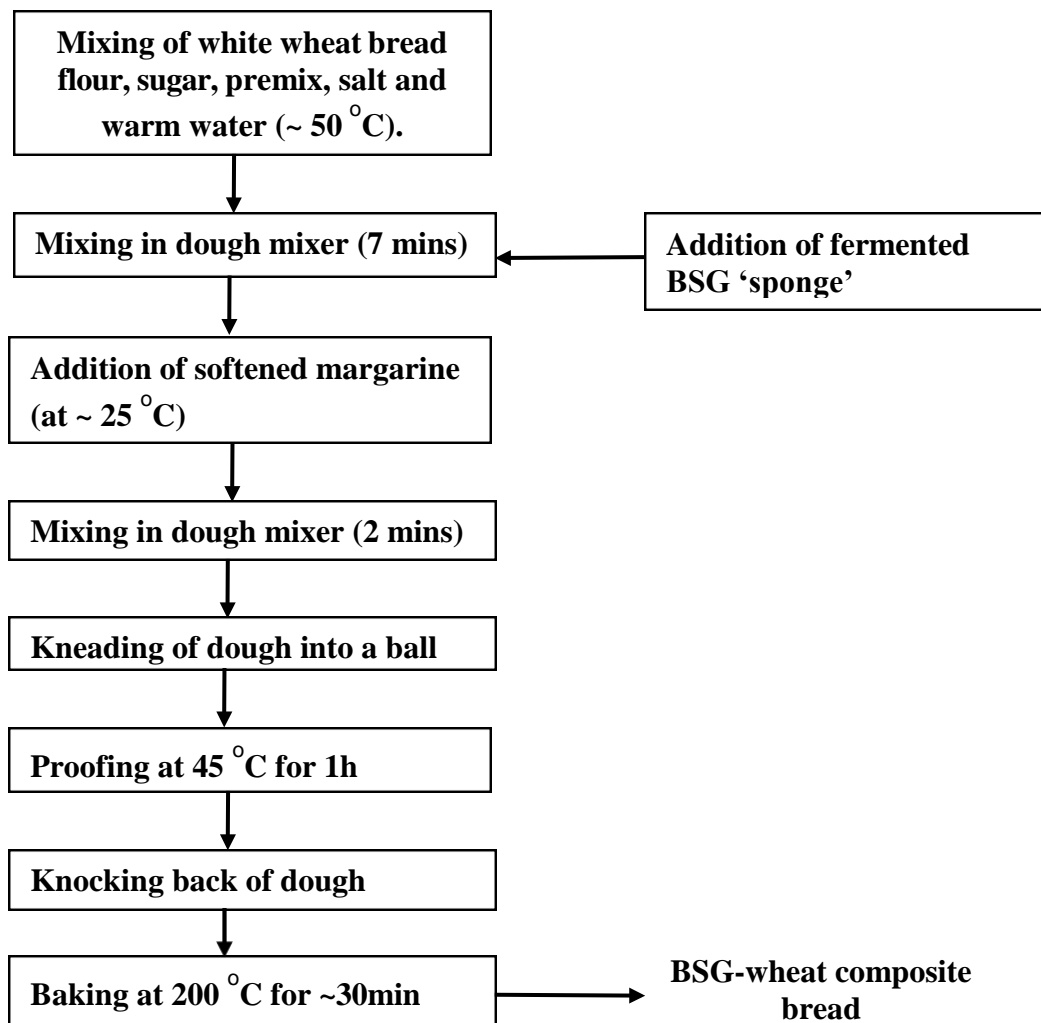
Mixing of white wheat bread flour, sugar, premix, salt and warm water (~ 50 $^{\circ}$C).

Mixing in dough mixer (7 mins)

Addition of fermented BSG 'sponge'

Addition of softened margarine (at ~ 25 $^{\circ}$C)

Mixing in dough mixer (2 mins)

Kneading of dough into a ball

Proofing at 45 $^{\circ}$C for 1h

Knocking back of dough

Baking at 200 $^{\circ}$C for ~30min

BSG-wheat composite bread